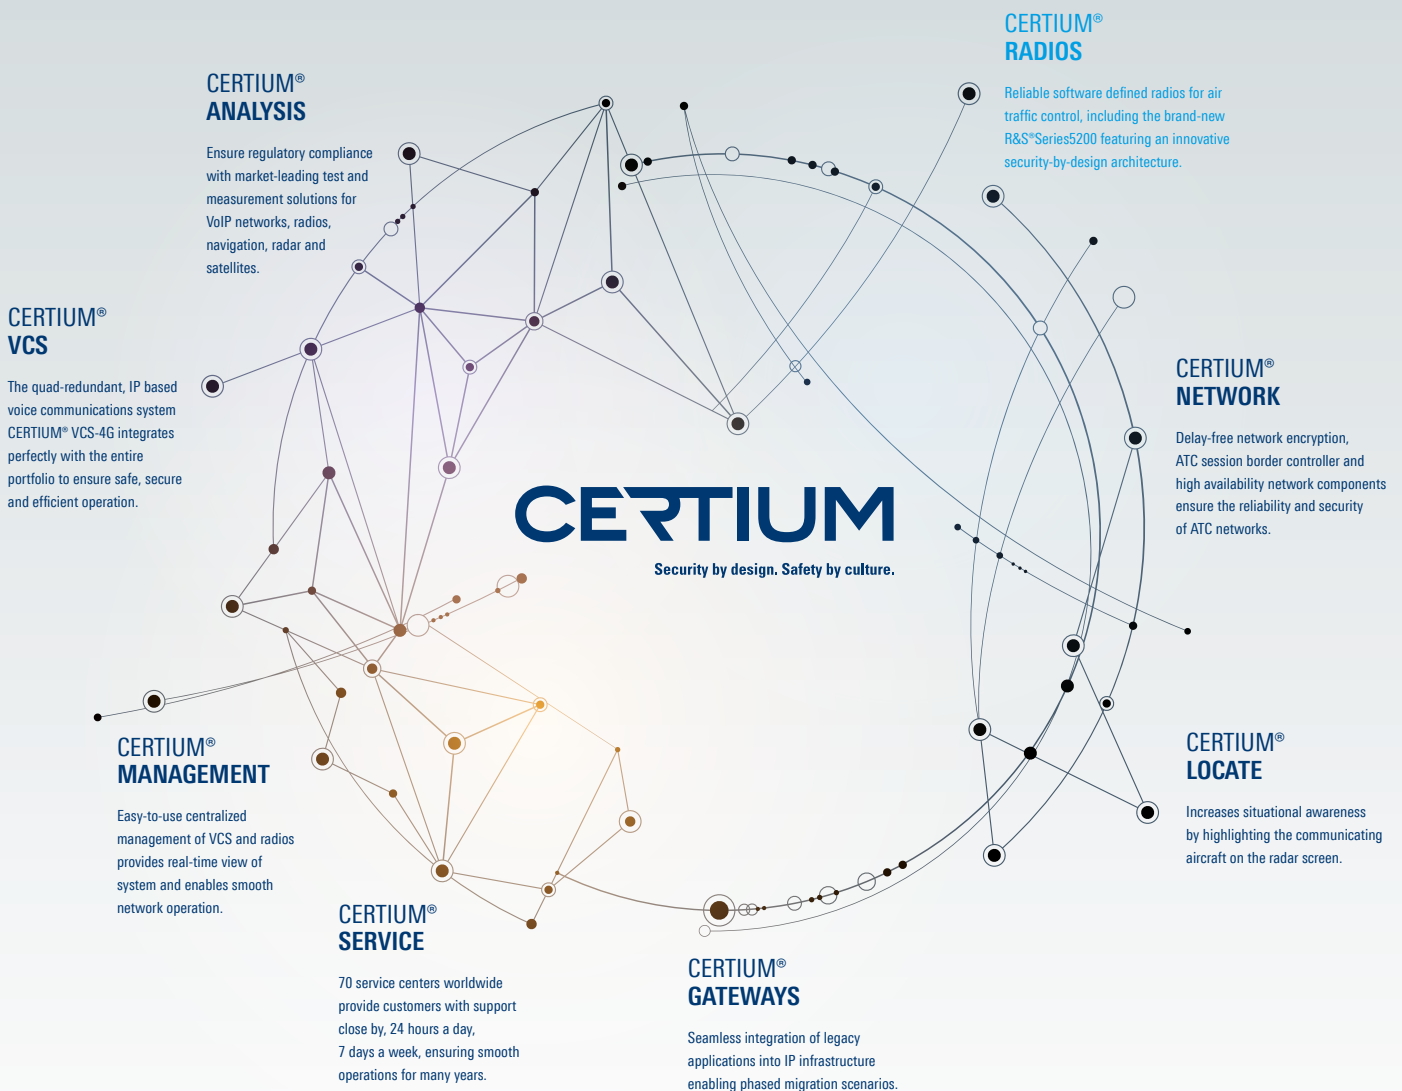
CERTIUM®
RADIOS

Reliable software defined radios for air traffic control, including the brand-new R&S®Series5200 featuring an innovative security-by-design architecture.

CERTIUM®
ANALYSIS

Ensure regulatory compliance with market-leading test and measurement solutions for VoIP networks, radios, navigation, radar and satellites.

CERTIUM®
VCS

The quad-redundant, IP based voice communications system CERTIUM® VCS-4G integrates perfectly with the entire portfolio to ensure safe, secure and efficient operation.

CERTIUM®
NETWORK

Delay-free network encryption, ATC session border controller and high availability network components ensure the reliability and security of ATC networks.

CERTIUM

Security by design. Safety by culture.

CERTIUM®
MANAGEMENT

Easy-to-use centralized management of VCS and radios provides real-time view of system and enables smooth network operation.

CERTIUM®
LOCATE

Increases situational awareness by highlighting the communicating aircraft on the radar screen.

CERTIUM®
SERVICE

70 service centers worldwide provide customers with support close by, 24 hours a day, 7 days a week, ensuring smooth operations for many years.

CERTIUM®
GATEWAYS

Seamless integration of legacy applications into IP infrastructure enabling phased migration scenarios.